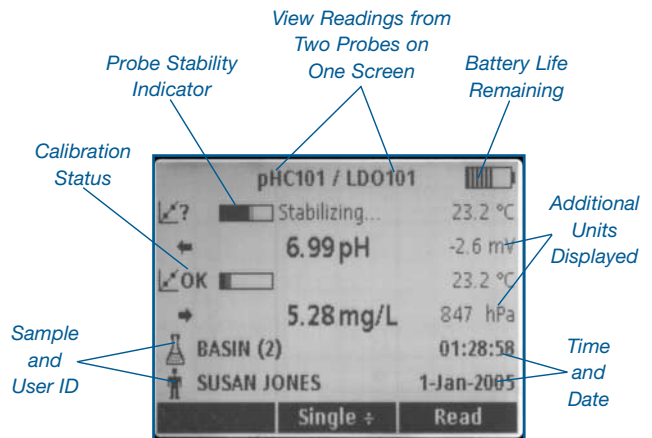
View Readings from Two Probes on One Screen

Probe Stability Indicator

Battery Life Remaining

Calibration Status

Additional Units Displayed

Sample and User ID

Time and Date

pHC101 / LDO101

? Stabilizing... 23.2 °C

6.99 pH -2.6 mV

OK 23.2 °C

5.28 mg/L 847 hPa

BASIN (2) 01:28:58

SUSAN JONES 1-Jan-2005

Single ÷ Read